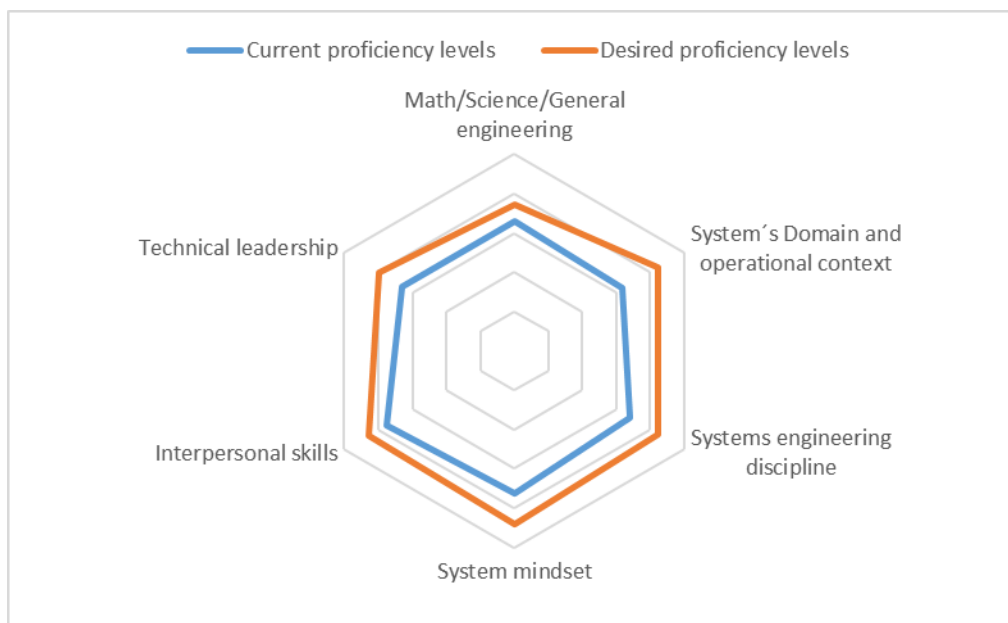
Current proficiency levels
Desired proficiency levels

Math/Science/General engineering

System´s Domain and operational context

Systems engineering discipline

System mindset

Interpersonal skills

Technical leadership